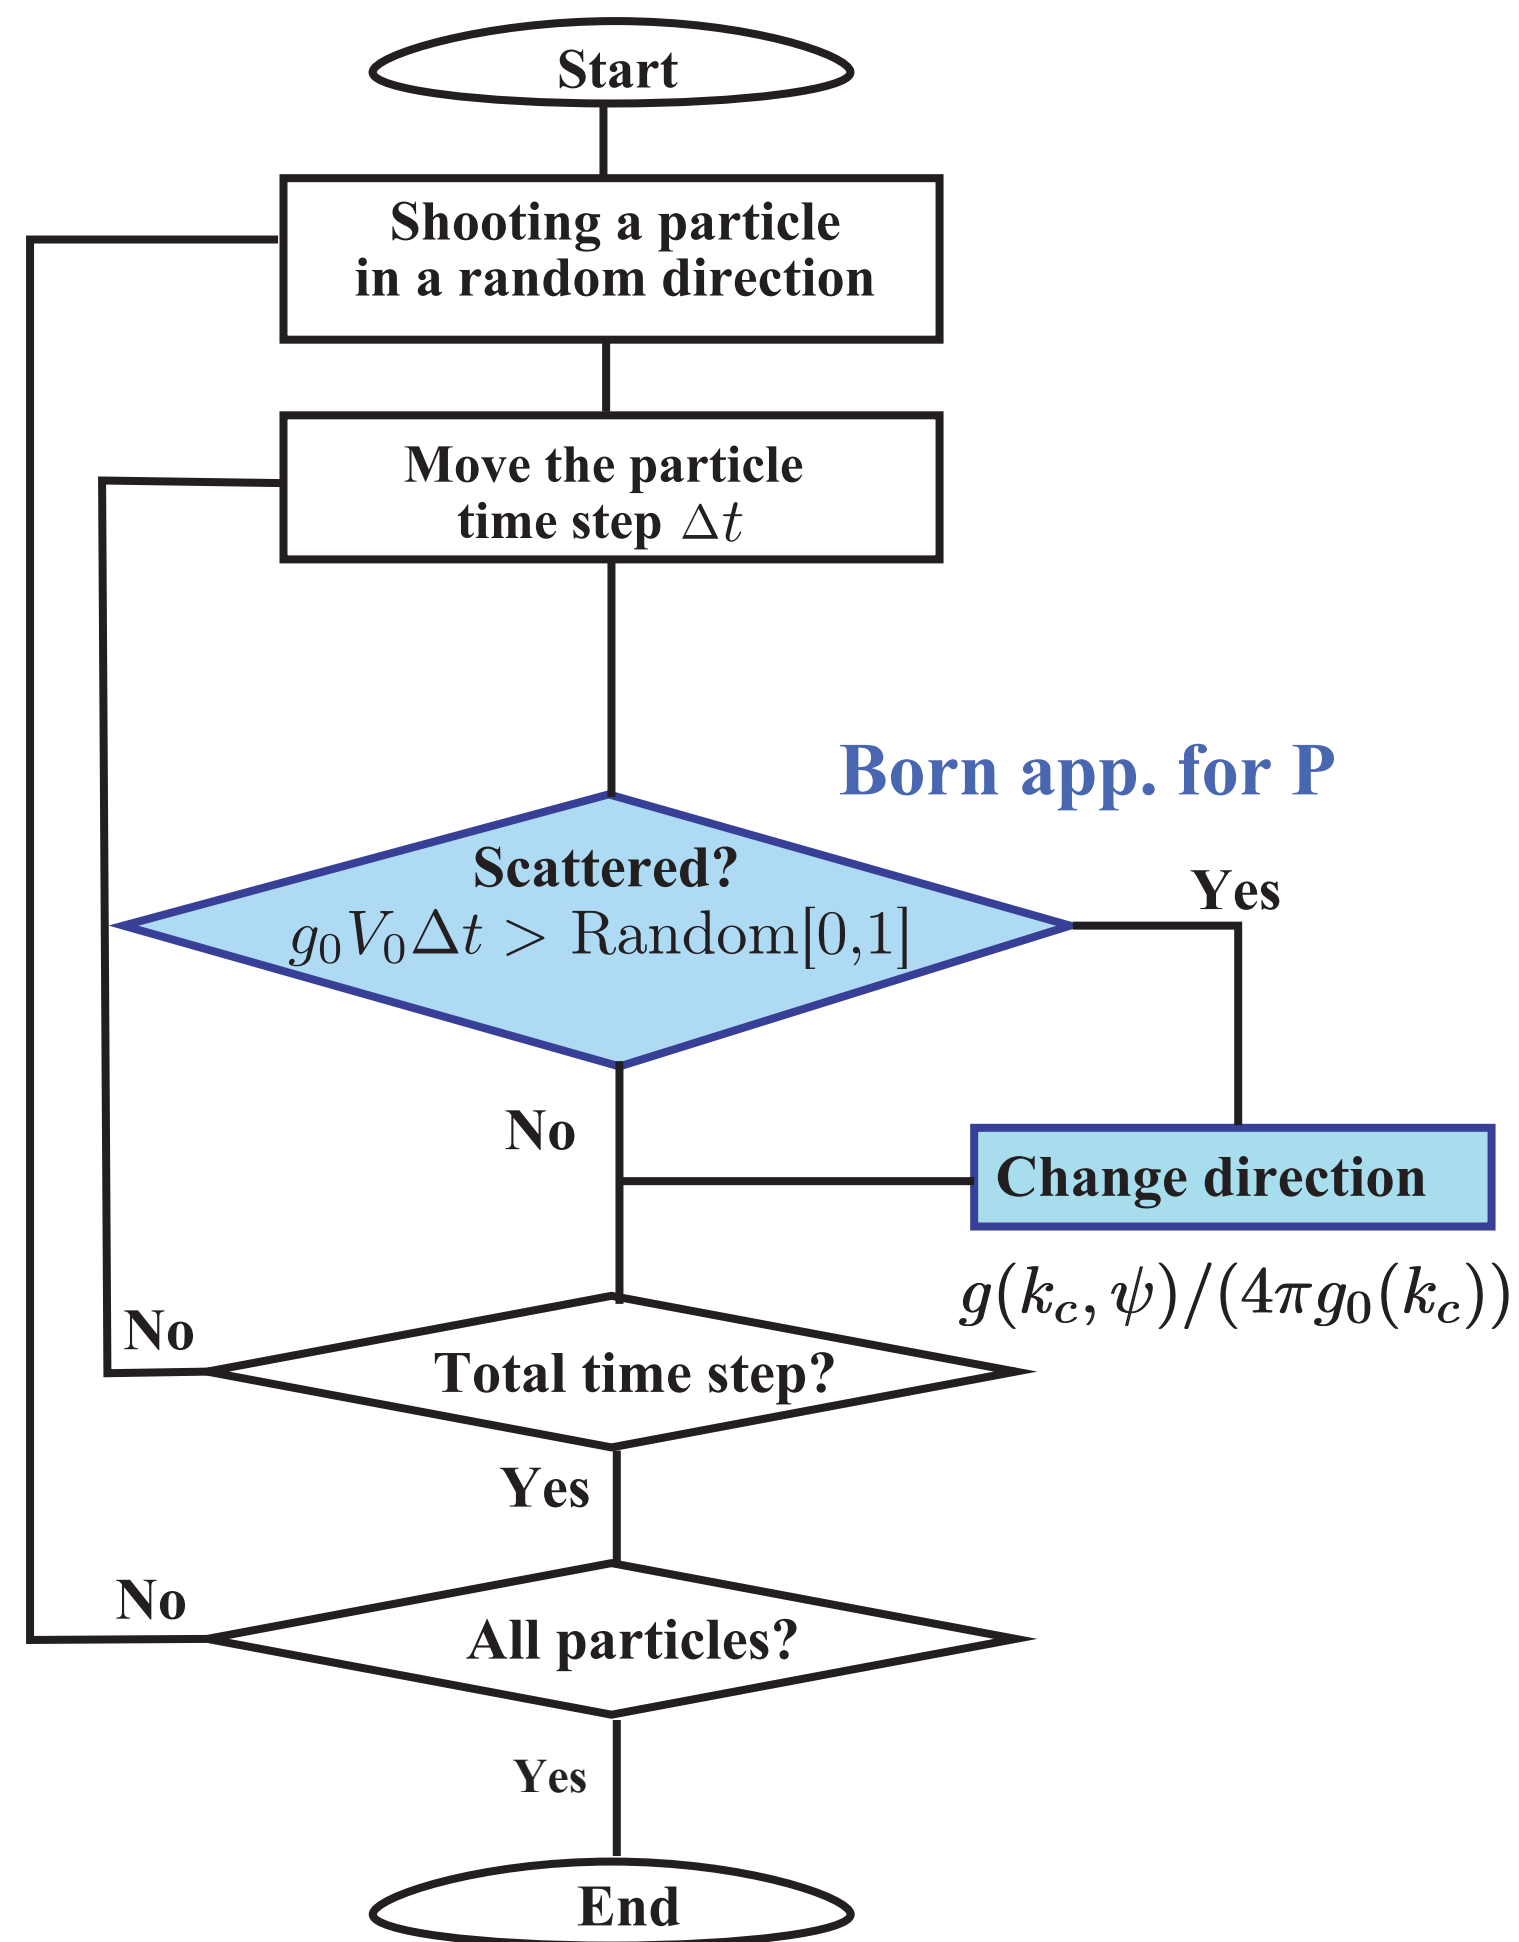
Start

Shooting a particle in a random direction

Move the particle time step $\Delta t$

Born app. for P

Scattered? $g_0 V_0 \Delta t >$ Random[0,1]

Yes

No

Change direction

$g(k_c, \psi)/(4\pi g_0(k_c))$

No

Total time step?

Yes

No

All particles?

Yes

End